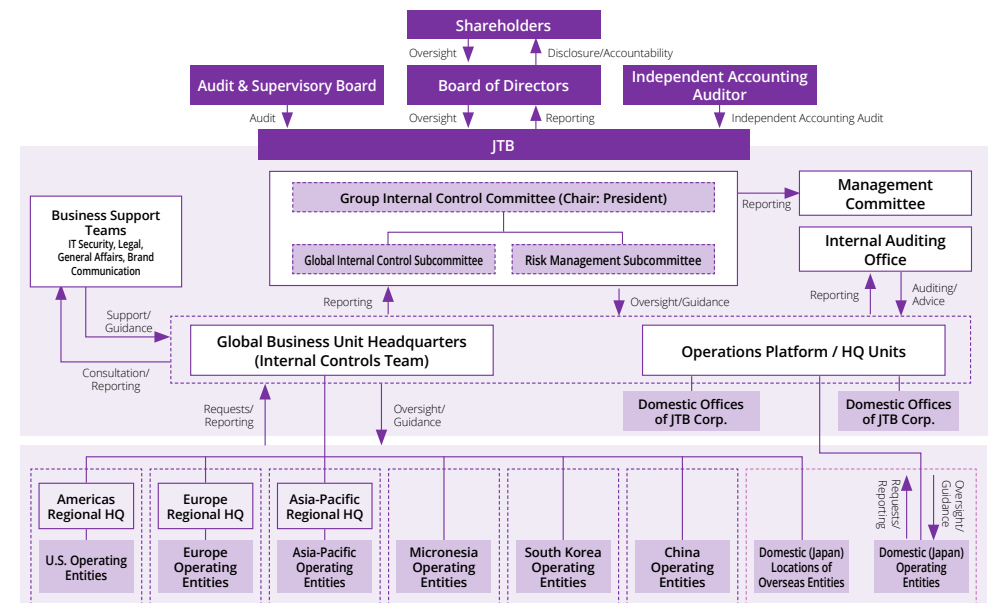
Shareholders

Oversight

Disclosure/Accountability

Audit & Supervisory Board

Board of Directors

Independent Accounting Auditor

Audit

Oversight

Reporting

Independent Accounting Audit

JTB

Group Internal Control Committee (Chair: President)

Global Internal Control Subcommittee

Risk Management Subcommittee

Reporting

Management Committee

Internal Auditing Office

Business Support Teams
IT Security, Legal, General Affairs, Brand Communication

Support/ Guidance

Reporting

Oversight/Guidance

Reporting

Auditing/ Advice

Global Business Unit Headquarters (Internal Controls Team)

Operations Platform / HQ Units

Consultation/ Reporting

Domestic Offices of JTB Corp.

Domestic Offices of JTB Corp.

Requests/ Reporting

Oversight/ Guidance

Americas Regional HQ

U.S. Operating Entities

Europe Regional HQ

Europe Operating Entities

Asia-Pacific Regional HQ

Asia-Pacific Operating Entities

Micronesia Operating Entities

South Korea Operating Entities

China Operating Entities

Domestic (Japan) Locations of Overseas Entities

Requests/ Reporting

Oversight/ Guidance

Domestic (Japan) Operating Entities